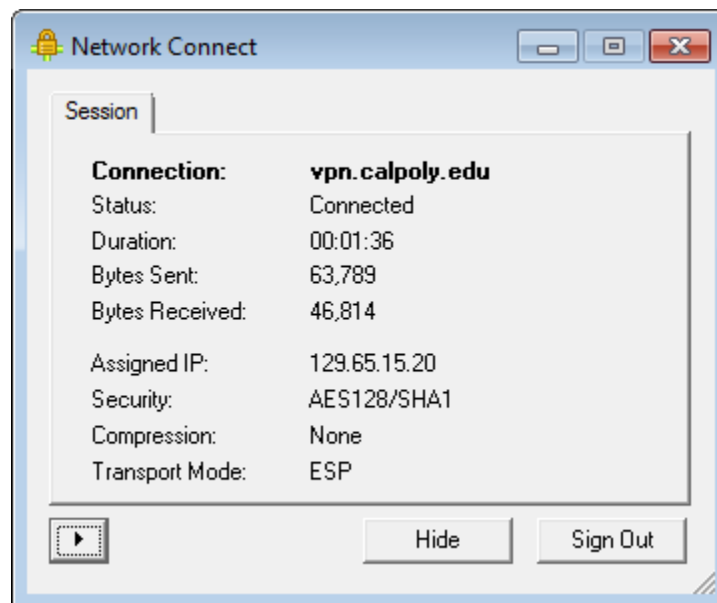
Network Connect

Session

| | |
|---|---|
| **Connection:** | **vpn.calpoly.edu** |
| Status: | Connected |
| Duration: | 00:01:36 |
| Bytes Sent: | 63,789 |
| Bytes Received: | 46,814 |
| Assigned IP: | 129.65.15.20 |
| Security: | AES128/SHA1 |
| Compression: | None |
| Transport Mode: | ESP |

Hide

Sign Out